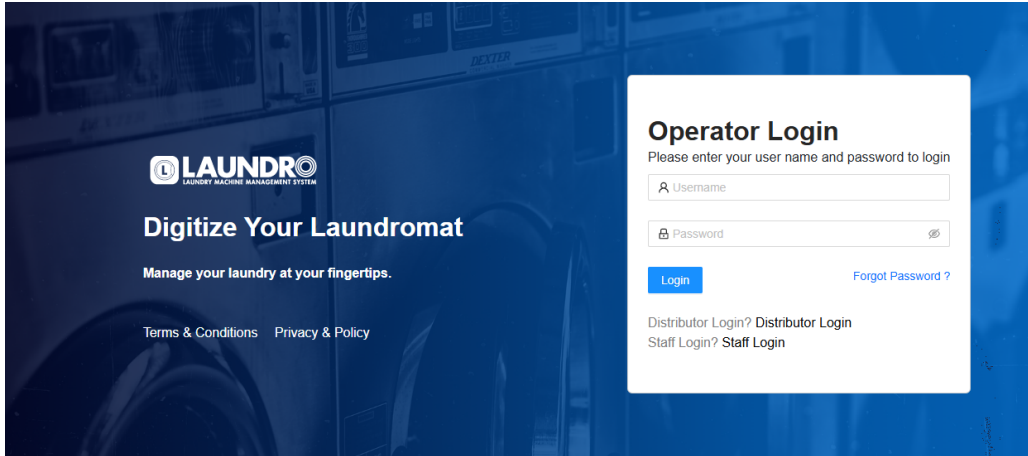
LAUNDRO
LAUNDRY MACHINE MANAGEMENT SYSTEM

Digitize Your Laundromat

Manage your laundry at your fingertips.

Terms & Conditions Privacy & Policy

DEXTER

Operator Login
Please enter your user name and password to login

Username

Password

Login

Forgot Password ?

Distributor Login? Distributor Login
Staff Login? Staff Login